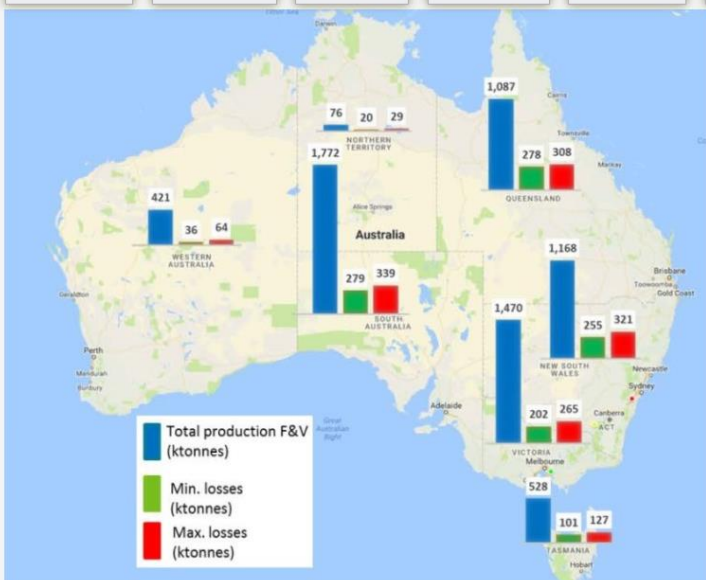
Darwin

76 20 29
NORTHERN TERRITORY

1,087
Cairns
Townsville
278 308
Mackay
QUEENSLAND

1,772

421
36 64
WESTERN AUSTRALIA

Alice Springs
Australia

279 339
SOUTH AUSTRALIA

1,168
Brisbane
Gold Coast
255 321
NEW SOUTH WALES
Newcastle
Sydney
Canberra
ACT

Geraldton
Perth
Mandurah
Bunbury

1,470
Adelaide
202 265
VICTORIA
Melbourne

Great Australian Bight

Total production F&V (ktonnes)

Min. losses (ktonnes)

Max. losses (ktonnes)

528
101 127
TASMANIA
Hobart